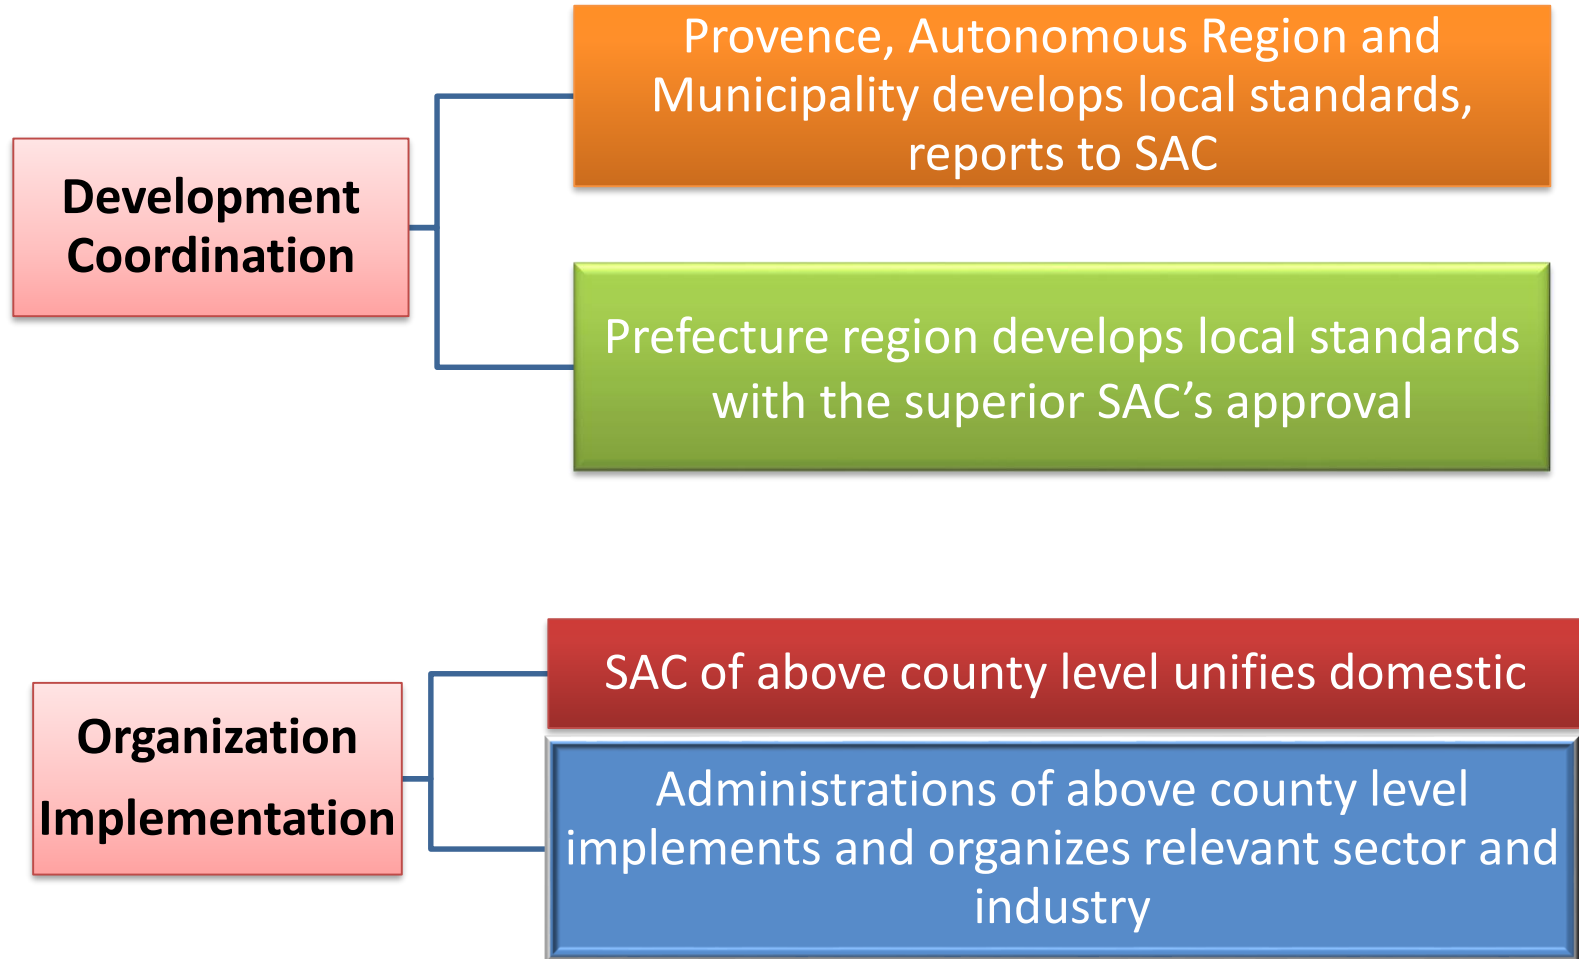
Development Coordination

Provence, Autonomous Region and Municipality develops local standards, reports to SAC

Prefecture region develops local standards with the superior SAC's approval

Organization Implementation

SAC of above county level unifies domestic

Administrations of above county level implements and organizes relevant sector and industry